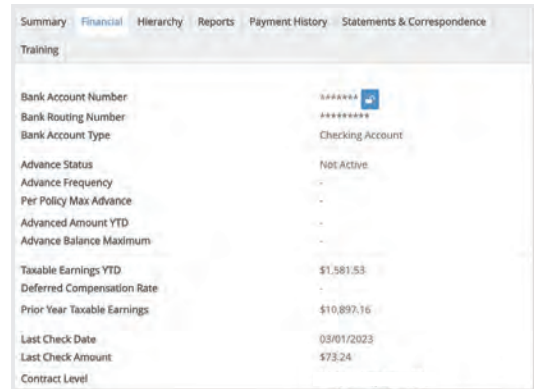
Summary Financial Hierarchy Reports Payment History Statements & Correspondence Training

| | |
|---|---|
| Bank Account Number | ******* |
| Bank Routing Number | ********* |
| Bank Account Type | Checking Account |
| Advance Status | Not Active |
| Advance Frequency | - |
| Per Policy Max Advance | - |
| Advanced Amount YTD | - |
| Advance Balance Maximum | - |
| Taxable Earnings YTD | $1,581.53 |
| Deferred Compensation Rate | - |
| Prior Year Taxable Earnings | $10,897.16 |
| Last Check Date | 03/01/2023 |
| Last Check Amount | $73.24 |
| Contract Level | |